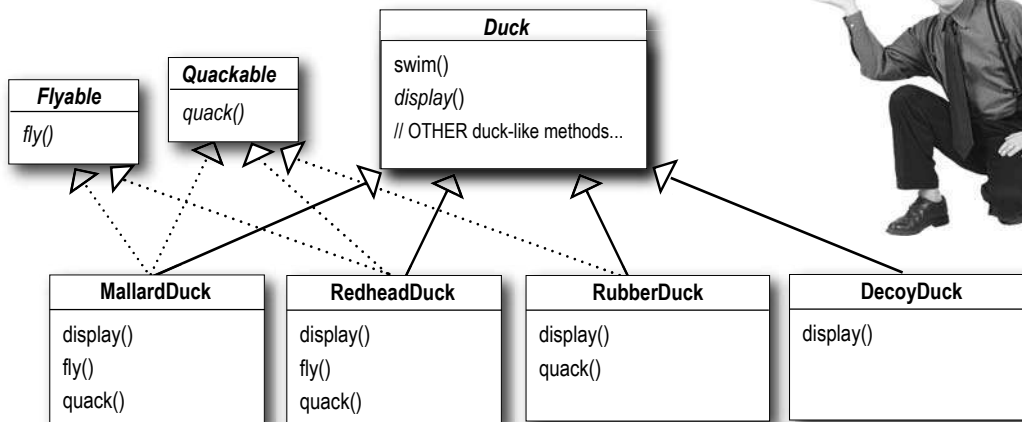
Duck

swim()

display()

// OTHER duck-like methods...

Flyable

fly()

Quackable

quack()

MallardDuck

display()

fly()

quack()

RedheadDuck

display()

fly()

quack()

RubberDuck

display()

quack()

DecoyDuck

display()